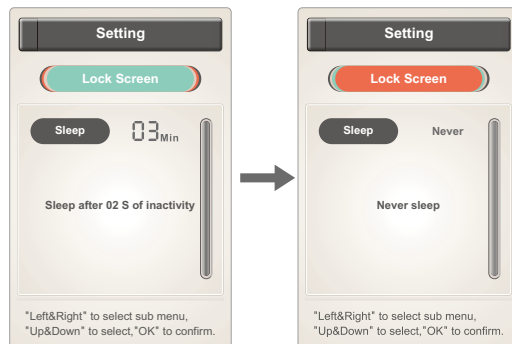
Setting

Lock Screen

Sleep 03Min

Sleep after 02 S of inactivity

"Left&Right" to select sub menu, "Up&Down" to select,"OK" to confirm.

Setting

Lock Screen

Sleep Never

Never sleep

"Left&Right" to select sub menu, "Up&Down" to select,"OK" to confirm.